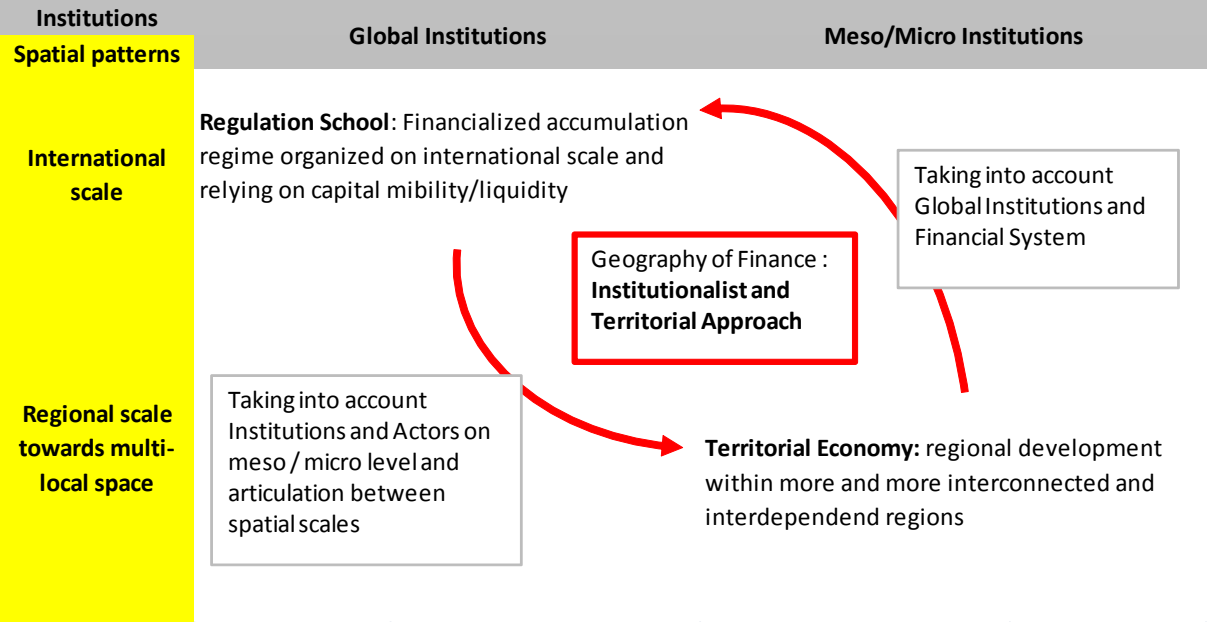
Institutions

Spatial patterns

Global Institutions

Meso/Micro Institutions

International scale

Regulation School: Financialized accumulation regime organized on international scale and relying on capital mibility/liquidity

Taking into account Global Institutions and Financial System

Geography of Finance : Institutionalist and Territorial Approach

Regional scale towards multi-local space

Taking into account Institutions and Actors on meso / micro level and articulation between spatial scales

Territorial Economy: regional development within more and more interconnected and interdependend regions